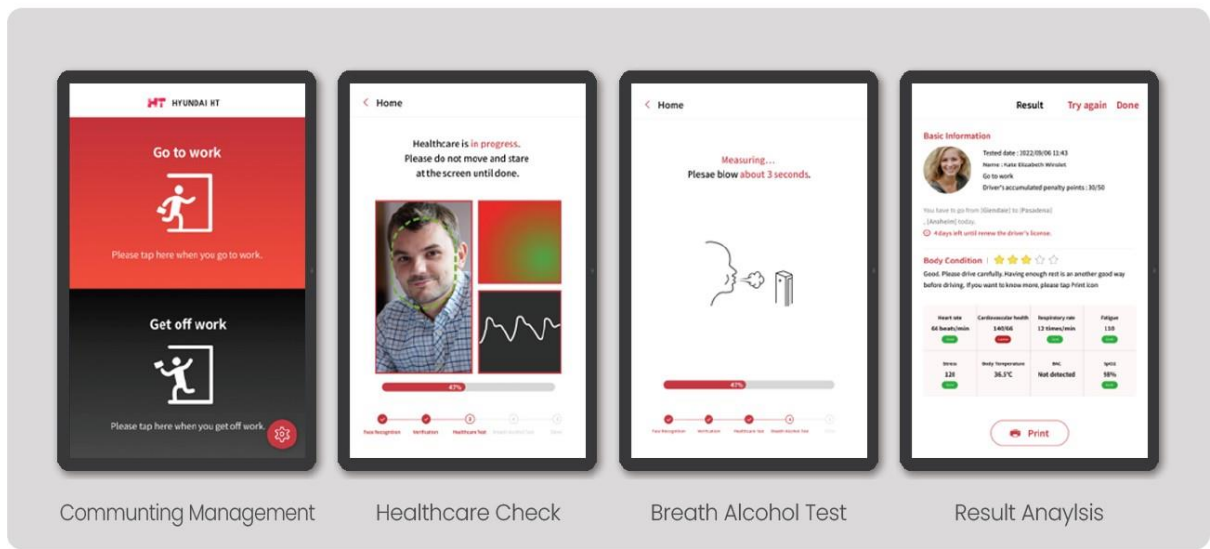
HYUNDAI HT

Go to work

Please tap here when you go to work.

Get off work

Please tap here when you get off work.

Commnuting Management

< Home

Healthcare is in progress.
Please do not move and stare at the screen until done.

47%

Face Recognition Verification Healthcare Test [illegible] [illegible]

Healthcare Check

< Home

Measuring...
Please blow about 3 seconds.

47%

Face Recognition Verification Healthcare Test Breath Alcohol Test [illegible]

Breath Alcohol Test

Result Try again Done

Basic Information

Tested date : 2022/09/06 11:43
Name : Kate Elizabeth Winslet
Go to work
Driver's accumulated penalty points : 30/50

You have to go from [Glendale] to [Pasadena] , [Anaheim] today.
4 days left until renew the driver's license.

Body Condition

Good. Please drive carefully. Having enough rest is an another good way before driving. If you want to know more, please tap Print icon

| Heart rate 64 beats/min | Cardiovascular health 140/66 | Respiratory rate 12 times/min | Fatigue 130 |
|---|---|---|---|
| Stress 120 | Body Temperature 36.5°C | BAC Not detected | SpO2 98% |

Print

Result Anaylsis